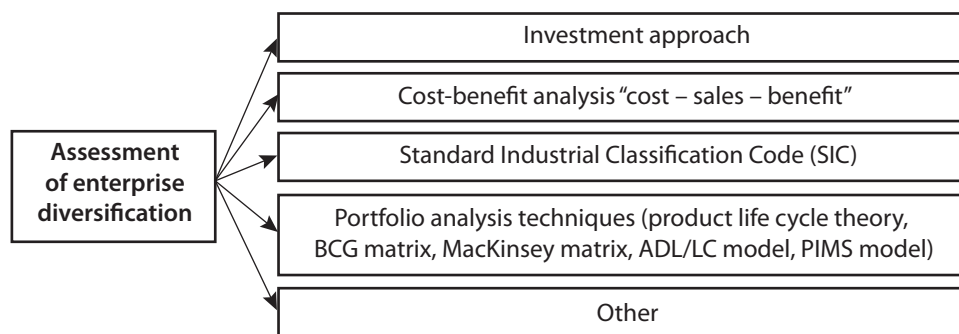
Assessment of enterprise diversification

Investment approach

Cost-benefit analysis “cost – sales – benefit”

Standard Industrial Classification Code (SIC)

Portfolio analysis techniques (product life cycle theory, BCG matrix, MacKinsey matrix, ADL/LC model, PIMS model)

Other